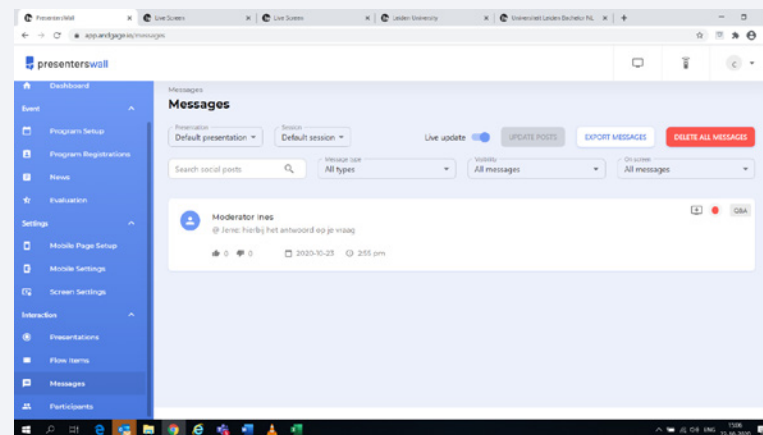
PresentersWall | Live Screens | Live Screens | Leiden University | Universiteit Leiden Bachelor NL

app.andgage.io/messages

presenterswall

Dashboard

Event

Program Setup

Program Registrations

News

Evaluation

Settings

Mobile Page Setup

Mobile Settings

Screen Settings

Interaction

Presentations

Flow items

Messages

Participants

Messages

Messages

Presentation
Default presentation

Session
Default session

Live update

UPDATE POSTS

EXPORT MESSAGES

DELETE ALL MESSAGES

Search social posts

Message type
All types

Visibility
All messages

On screen
All messages

Moderator Ines

@ Jene: hierbij het antwoord op je vraag

0 0 2020-10-23 2:55 pm

Q&A

ENG